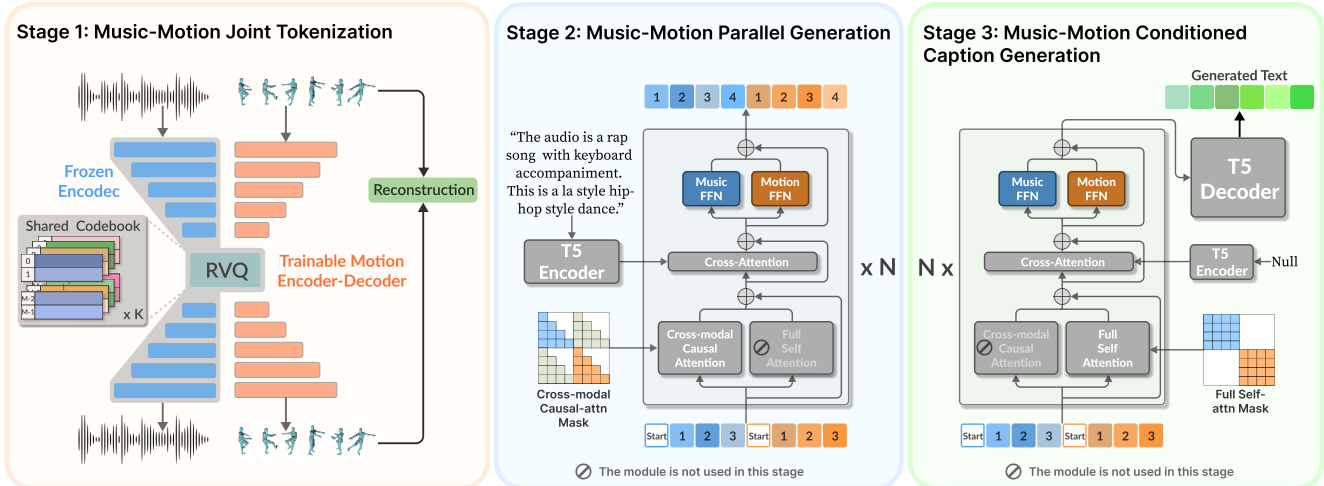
Stage 1: Music-Motion Joint Tokenization

Frozen Encodec

Shared Codebook

0
1
M-2
M-1

x K

RVQ

Trainable Motion Encoder-Decoder

Reconstruction

Stage 2: Music-Motion Parallel Generation

1 2 3 4 1 2 3 4

"The audio is a rap song with keyboard accompaniment. This is a la style hip-hop style dance."

T5 Encoder

Music FFN

Motion FFN

Cross-Attention

Cross-modal Causal Attention

Full Self Attention

x N

Cross-modal Causal-attn Mask

Start 1 2 3 Start 1 2 3

The module is not used in this stage

Stage 3: Music-Motion Conditioned Caption Generation

Generated Text

T5 Decoder

Music FFN

Motion FFN

N x

Cross-Attention

T5 Encoder

Null

Cross-modal Causal Attention

Full Self Attention

Full Self-attn Mask

Start 1 2 3 Start 1 2 3

The module is not used in this stage